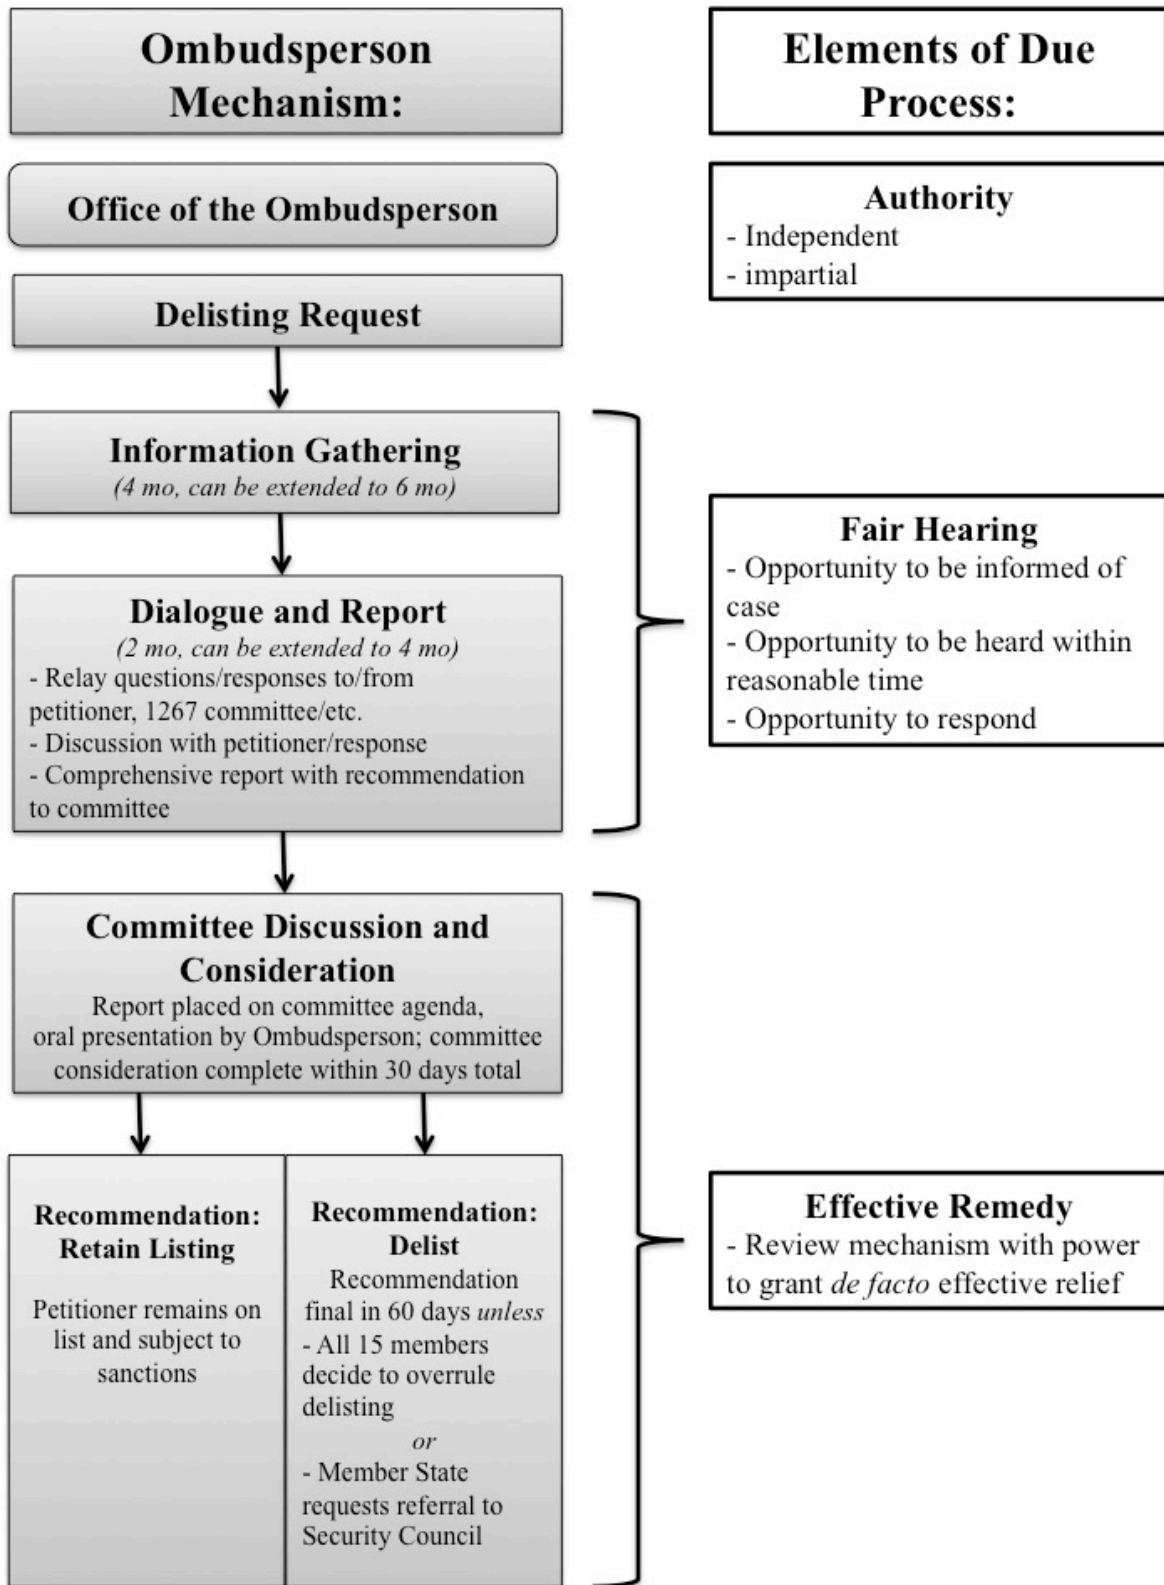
Ombudsperson Mechanism:

Office of the Ombudsperson

Delisting Request

Information Gathering
(4 mo, can be extended to 6 mo)

Dialogue and Report
(2 mo, can be extended to 4 mo)
- Relay questions/responses to/from petitioner, 1267 committee/etc.
- Discussion with petitioner/response
- Comprehensive report with recommendation to committee

Committee Discussion and Consideration
Report placed on committee agenda, oral presentation by Ombudsperson; committee consideration complete within 30 days total

Recommendation: Retain Listing
Petitioner remains on list and subject to sanctions

Recommendation: Delist
Recommendation final in 60 days *unless*
- All 15 members decide to overrule delisting
*or*
- Member State requests referral to Security Council

Elements of Due Process:

Authority
- Independent
- impartial

Fair Hearing
- Opportunity to be informed of case
- Opportunity to be heard within reasonable time
- Opportunity to respond

Effective Remedy
- Review mechanism with power to grant *de facto* effective relief